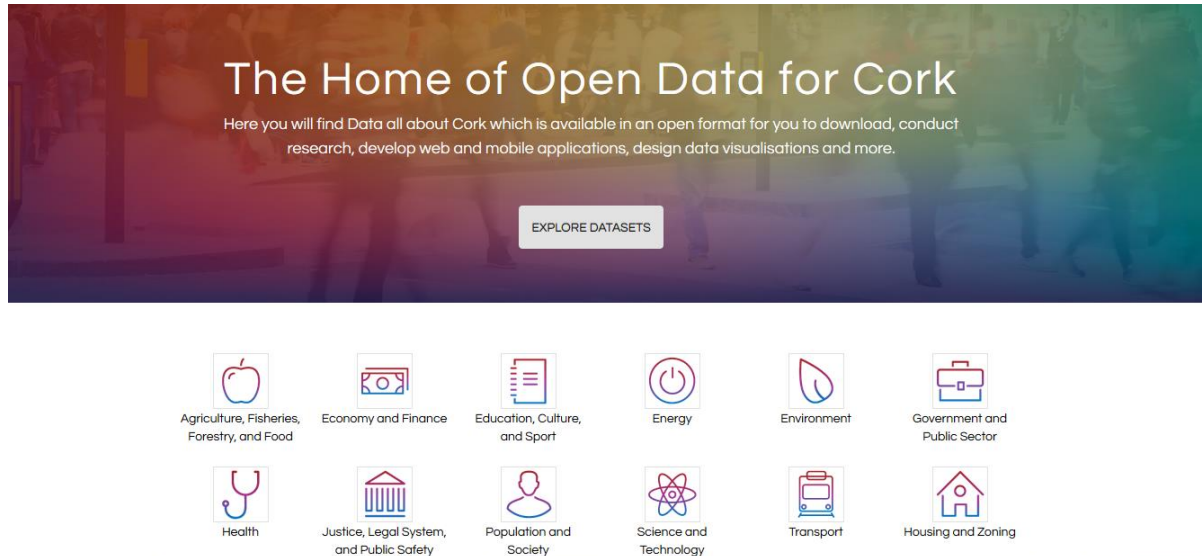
The Home of Open Data for Cork

Here you will find Data all about Cork which is available in an open format for you to download, conduct research, develop web and mobile applications, design data visualisations and more.

EXPLORE DATASETS

Agriculture, Fisheries, Forestry, and Food

Economy and Finance

Education, Culture, and Sport

Energy

Environment

Government and Public Sector

Health

Justice, Legal System, and Public Safety

Population and Society

Science and Technology

Transport

Housing and Zoning